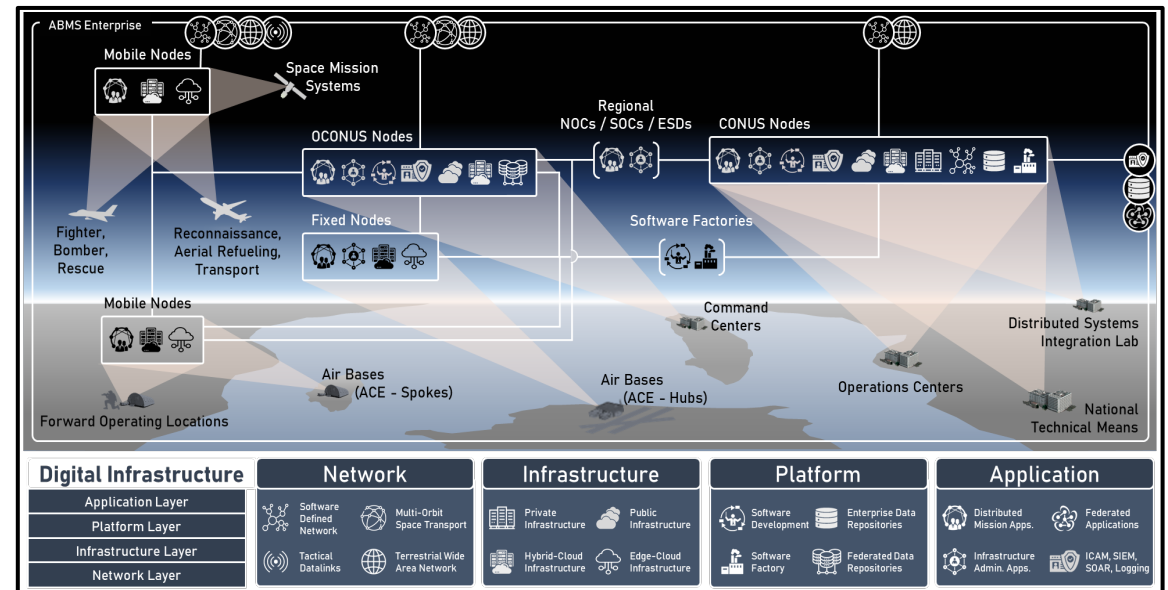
ABMS Enterprise

Mobile Nodes

Space Mission Systems

Regional NOCs / SOCs / ESDs

CONUS Nodes

OCONUS Nodes

Fixed Nodes

Software Factories

Fighter, Bomber, Rescue

Reconnaissance, Aerial Refueling, Transport

Mobile Nodes

Command Centers

Distributed Systems Integration Lab

Air Bases (ACE - Spokes)

Air Bases (ACE - Hubs)

Operations Centers

Forward Operating Locations

National Technical Means

Digital Infrastructure

Application Layer

Platform Layer

Infrastructure Layer

Network Layer

Network

Software Defined Network

Multi-Orbit Space Transport

Tactical Datalinks

Terrestrial Wide Area Network

Infrastructure

Private Infrastructure

Public Infrastructure

Hybrid-Cloud Infrastructure

Edge-Cloud Infrastructure

Platform

Software Development

Enterprise Data Repositories

Software Factory

Federated Data Repositories

Application

Distributed Mission Apps.

Federated Applications

Infrastructure Admin. Apps.

ICAM, SIEM, SOAR, Logging